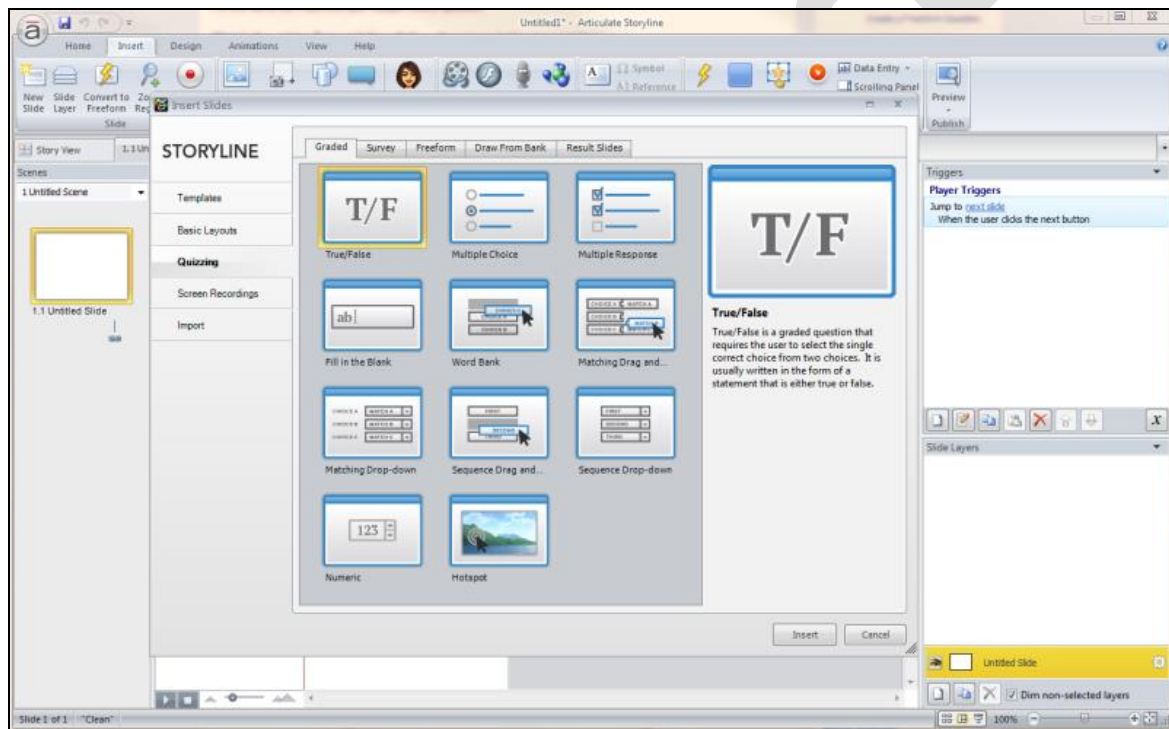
Untitled1* - Articulate Storyline

Home Insert Design Animations View Help

New Slide Slide Layer Convert to Freeform Zo Re

Slide

Symbol
Reference

Data Entry
Scrolling Panel

Preview

Publish

Insert Slides

Story View 1.1 Un

Scenes

1 Untitled Scene

1.1 Untitled Slide

STORYLINE

Templates

Basic Layouts

Quizzing

Screen Recordings

Import

Graded Survey Freeform Draw From Bank Result Slides

T/F

True/False

Multiple Choice

Multiple Response

ab

Fill in the Blank

Word Bank

Matching Drag and...

Matching Drop-down

Sequence Drag and...

Sequence Drop-down

123

Numeric

Hotspot

T/F

True/False

True/False is a graded question that requires the user to select the single correct choice from two choices. It is usually written in the form of a statement that is either true or false.

Insert Cancel

Triggers

Player Triggers

Jump to next slide
When the user clicks the next button

Slide Layers

Untitled Slide

Dim non-selected layers

Slide 1 of 1 "Clean"

100%